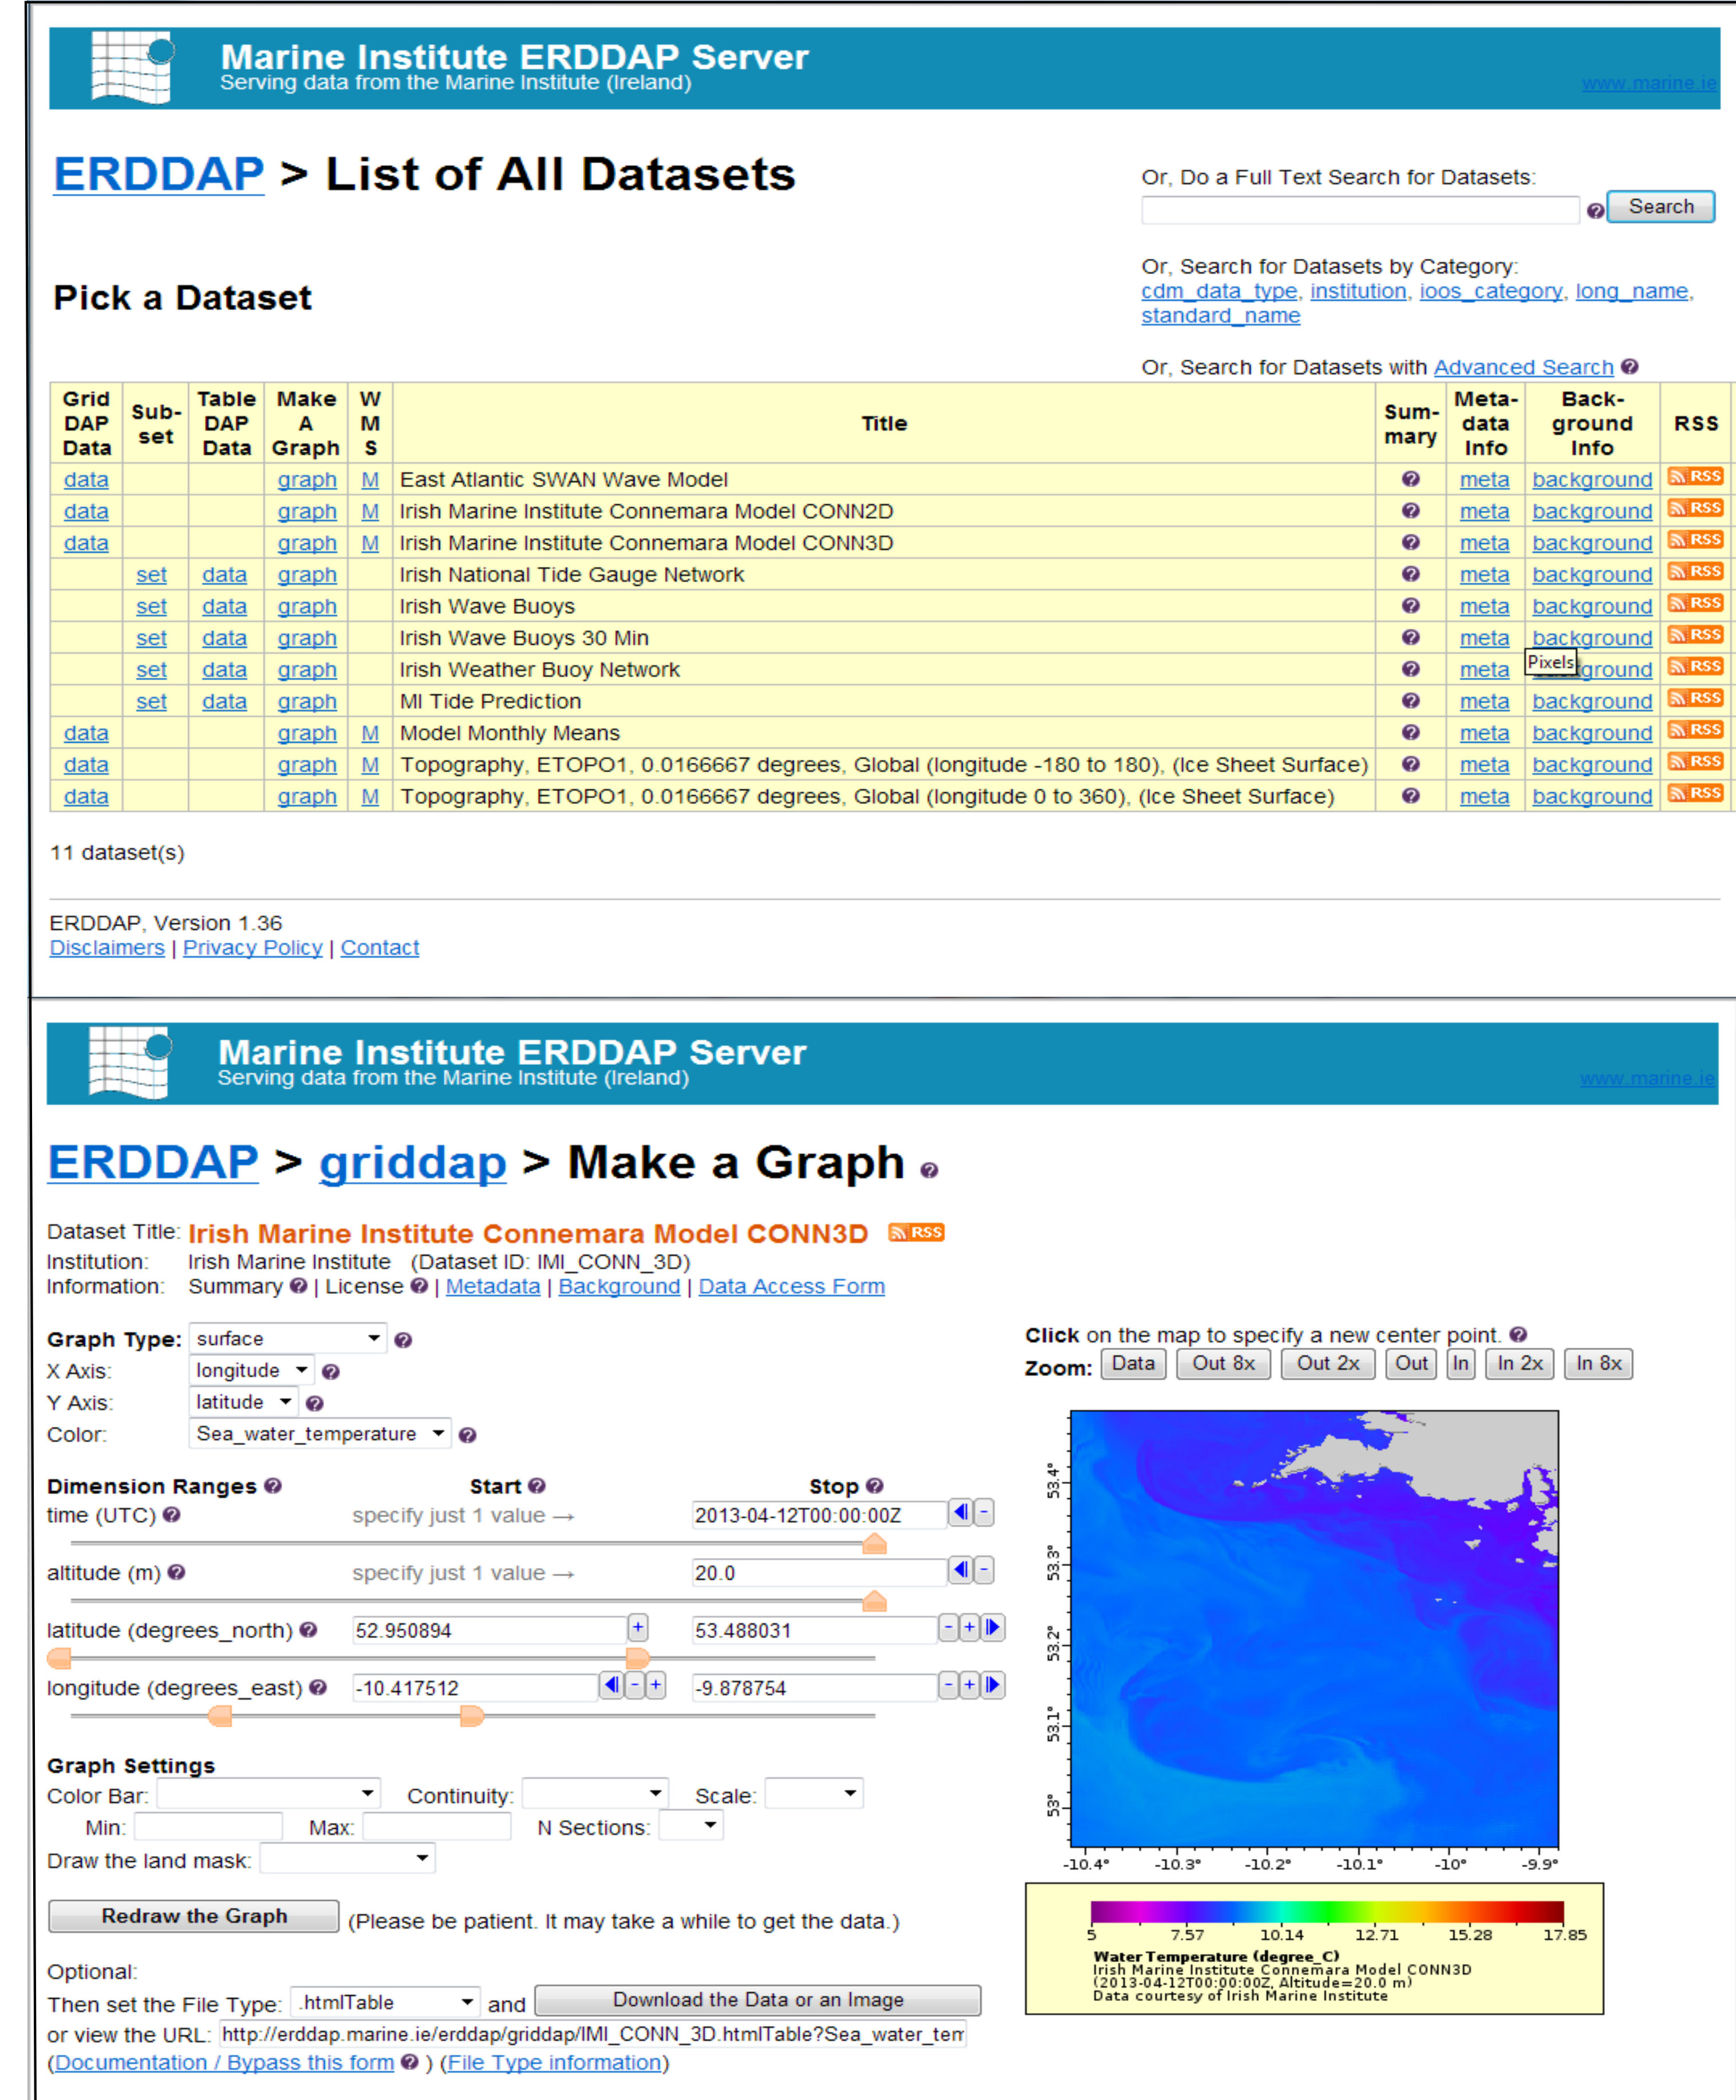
Marine Institute ERDDAP Server
Serving data from the Marine Institute (Ireland)

www.marine.ie

ERDDAP > List of All Datasets

Or, Do a Full Text Search for Datasets:

Search

Pick a Dataset

Or, Search for Datasets by Category:
cdm_data_type, institution, ioos_category, long_name, standard_name

Or, Search for Datasets with Advanced Search

| Grid DAP Data | Sub-set | Table DAP Data | Make A Graph | W M S | Title | Sum-mary | Meta-data Info | Back-ground Info | RSS |
|---|---|---|---|---|---|---|---|---|---|
| data | | | graph | M | East Atlantic SWAN Wave Model | | meta | background | RSS |
| data | | | graph | M | Irish Marine Institute Connemara Model CONN2D | | meta | background | RSS |
| data | | | graph | M | Irish Marine Institute Connemara Model CONN3D | | meta | background | RSS |
| | set | data | graph | | Irish National Tide Gauge Network | | meta | background | RSS |
| | set | data | graph | | Irish Wave Buoys | | meta | background | RSS |
| | set | data | graph | | Irish Wave Buoys 30 Min | | meta | background | RSS |
| | set | data | graph | | Irish Weather Buoy Network | | meta | Pixels ground | RSS |
| | set | data | graph | | MI Tide Prediction | | meta | background | RSS |
| data | | | graph | M | Model Monthly Means | | meta | background | RSS |
| data | | | graph | M | Topography, ETOPO1, 0.0166667 degrees, Global (longitude -180 to 180), (Ice Sheet Surface) | | meta | background | RSS |
| data | | | graph | M | Topography, ETOPO1, 0.0166667 degrees, Global (longitude 0 to 360), (Ice Sheet Surface) | | meta | background | RSS |

11 dataset(s)

ERDDAP, Version 1.36
Disclaimers | Privacy Policy | Contact

Marine Institute ERDDAP Server
Serving data from the Marine Institute (Ireland)

www.marine.ie

ERDDAP > griddap > Make a Graph

Dataset Title: Irish Marine Institute Connemara Model CONN3D RSS
Institution: Irish Marine Institute (Dataset ID: IMI_CONN_3D)
Information: Summary | License | Metadata | Background | Data Access Form

Graph Type: surface
X Axis: longitude
Y Axis: latitude
Color: Sea_water_temperature

Dimension Ranges Start Stop
time (UTC) specify just 1 value → 2013-04-12T00:00:00Z
altitude (m) specify just 1 value → 20.0
latitude (degrees_north) 52.950894 53.488031
longitude (degrees_east) -10.417512 -9.878754

Graph Settings
Color Bar: Continuity: Scale:
Min: Max: N Sections:
Draw the land mask:

Redraw the Graph (Please be patient. It may take a while to get the data.)

Optional:
Then set the File Type: .htmlTable and Download the Data or an Image
or view the URL: http://erddap.marine.ie/erddap/griddap/IMI_CONN_3D.htmlTable?Sea_water_tem
(Documentation / Bypass this form ) (File Type information)

Click on the map to specify a new center point.
Zoom: Data Out 8x Out 2x Out In In 2x In 8x

53.4° 53.3° 53.2° 53.1° 53°
-10.4° -10.3° -10.2° -10.1° -10° -9.9°

5 7.57 10.14 12.71 15.28 17.85
Water Temperature (degree_C)
Irish Marine Institute Connemara Model CONN3D
(2013-04-12T00:00:00Z, Altitude=20.0 m)
Data courtesy of Irish Marine Institute